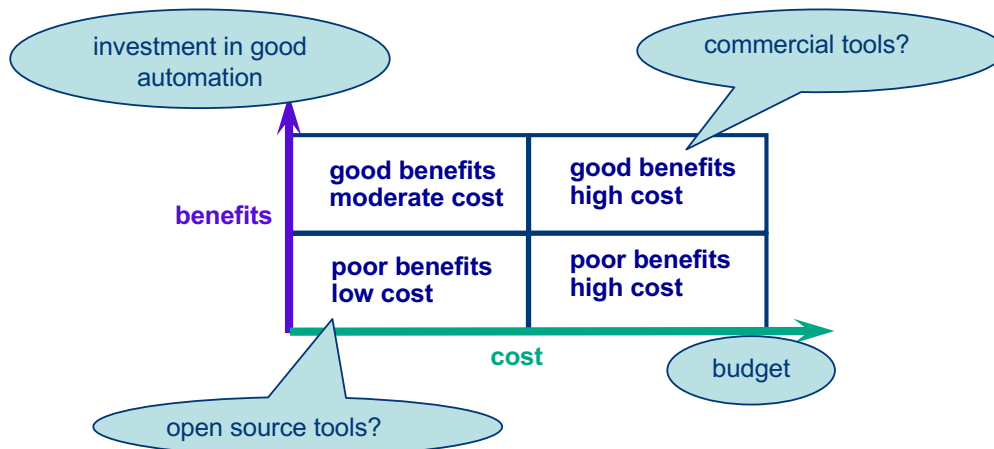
investment in good automation

commercial tools?

benefits

| good benefits moderate cost | good benefits high cost |
|---|---|
| poor benefits low cost | poor benefits high cost |

cost

budget

open source tools?